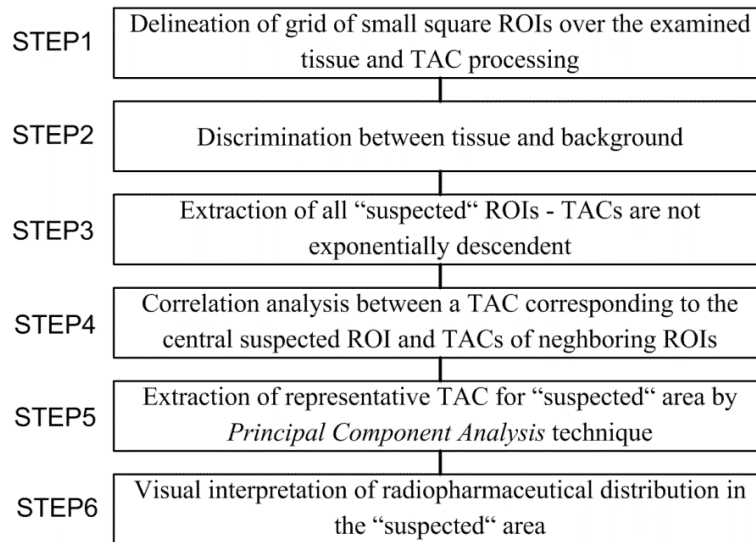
STEP1
Delineation of grid of small square ROIs over the examined tissue and TAC processing

STEP2
Discrimination between tissue and background

STEP3
Extraction of all "suspected" ROIs - TACs are not exponentially descendent

STEP4
Correlation analysis between a TAC corresponding to the central suspected ROI and TACs of neghboring ROIs

STEP5
Extraction of representative TAC for "suspected" area by *Principal Component Analysis* technique

STEP6
Visual interpretation of radiopharmaceutical distribution in the "suspected" area